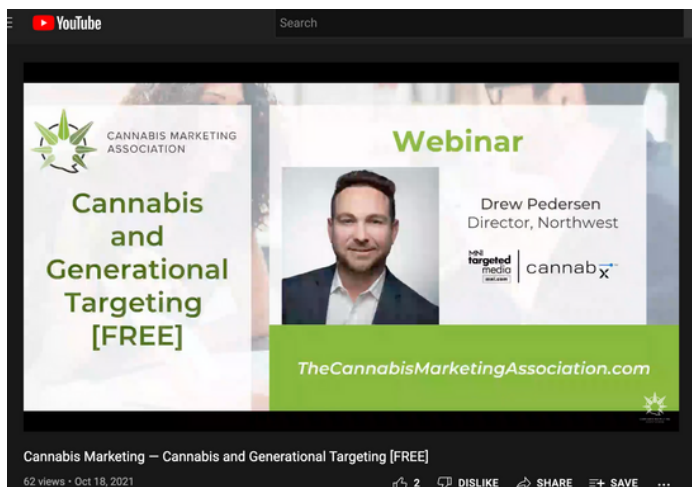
YouTube

Search

CANNABIS MARKETING ASSOCIATION

Cannabis and Generational Targeting [FREE]

Webinar

Drew Pedersen
Director, Northwest

MNI targeted media

cannabx

TheCannabisMarketingAssociation.com

Cannabis Marketing — Cannabis and Generational Targeting [FREE]

62 views • Oct 18, 2021

2 DISLIKE SHARE SAVE ...